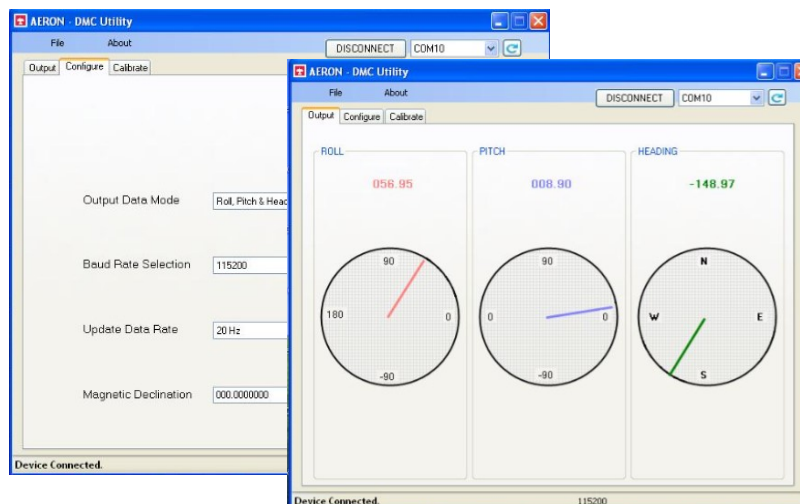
AERON - DMC Utility

File About

DISCONNECT COM10

Output Configure Calibrate

Output Data Mode Roll, Pitch & Head

Baud Rate Selection 115200

Update Data Rate 20 Hz

Magnetic Declination 000.0000000

Device Connected.

AERON - DMC Utility

File About

DISCONNECT COM10

Output Configure Calibrate

ROLL

056.95

90

180

0

-90

PITCH

008.90

90

0

0

-90

HEADING

-148.97

N

W

E

S

Device Connected. 115200